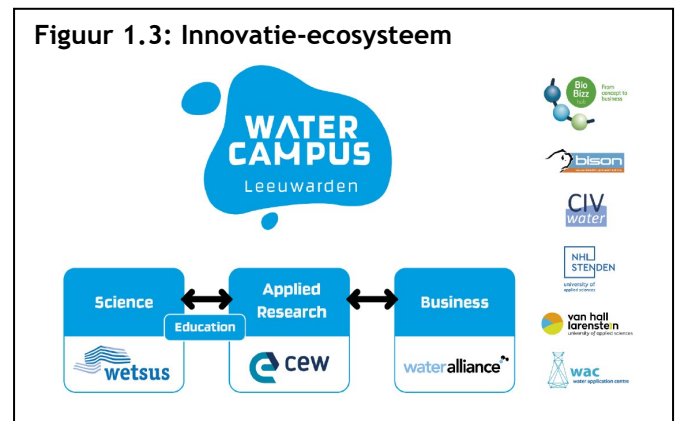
Figuur 1.3: Innovatie-ecosysteem

WATER CAMPUS
Leeuwarden

Science

Education

Applied Research

Business

wetsus

cew

wateralliance

Bio Bizz hub
from concept to business

bison

CIV water

NHL STENDEN
university of applied sciences

van hall larenstein
university of applied sciences

wac
water application centre